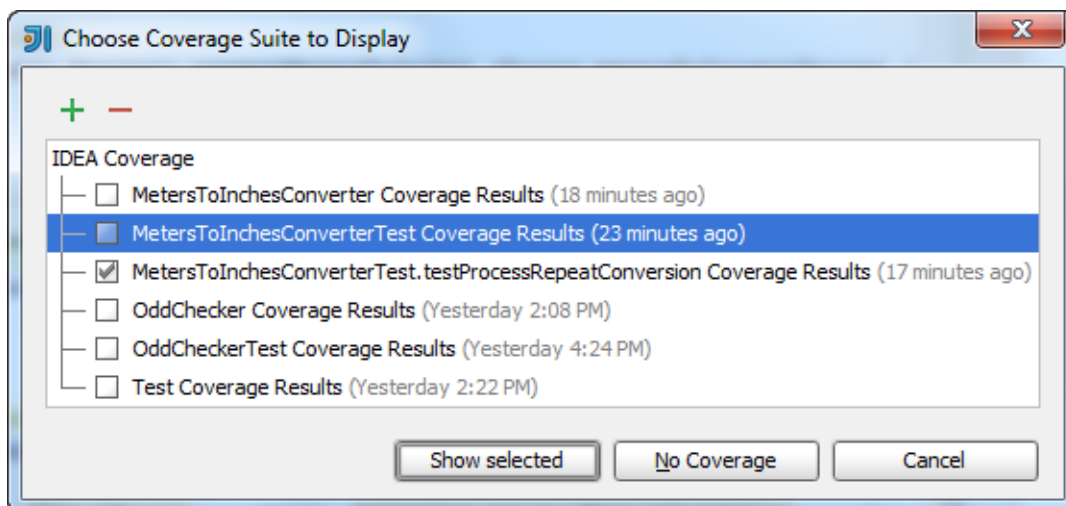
Choose Coverage Suite to Display

+ −

IDEA Coverage
MetersToInchesConverter Coverage Results (18 minutes ago)
MetersToInchesConverterTest Coverage Results (23 minutes ago)
MetersToInchesConverterTest.testProcessRepeatConversion Coverage Results (17 minutes ago)
OddChecker Coverage Results (Yesterday 2:08 PM)
OddCheckerTest Coverage Results (Yesterday 4:24 PM)
Test Coverage Results (Yesterday 2:22 PM)

Show selected | No Coverage | Cancel